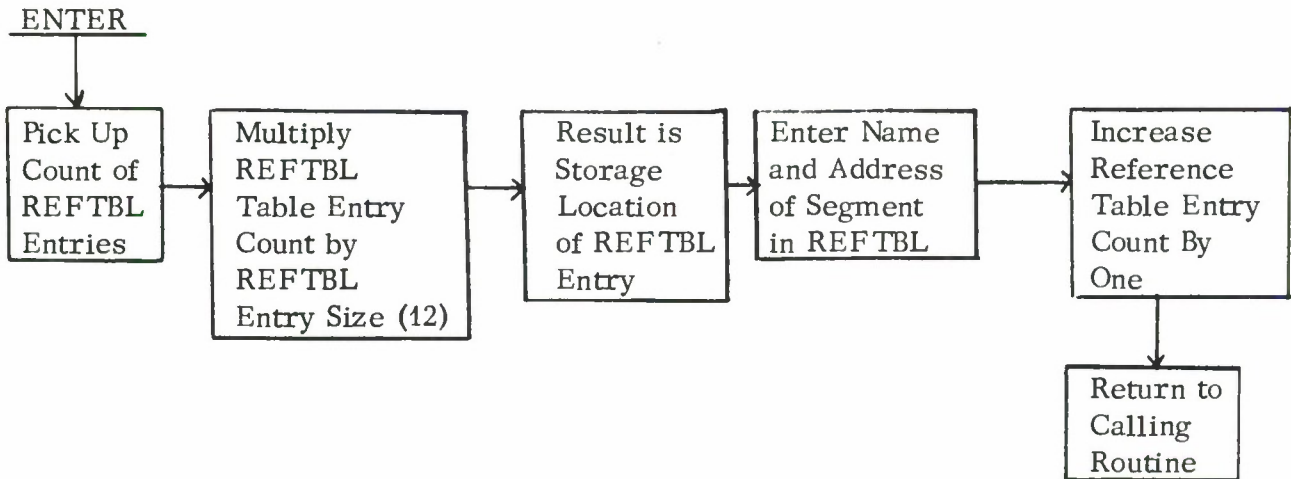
ENTER

Pick Up Count of REFTBL Entries

Multiply REFTBL Table Entry Count by REFTBL Entry Size (12)

Result is Storage Location of REFTBL Entry

Enter Name and Address of Segment in REFTBL

Increase Reference Table Entry Count By One

Return to Calling Routine